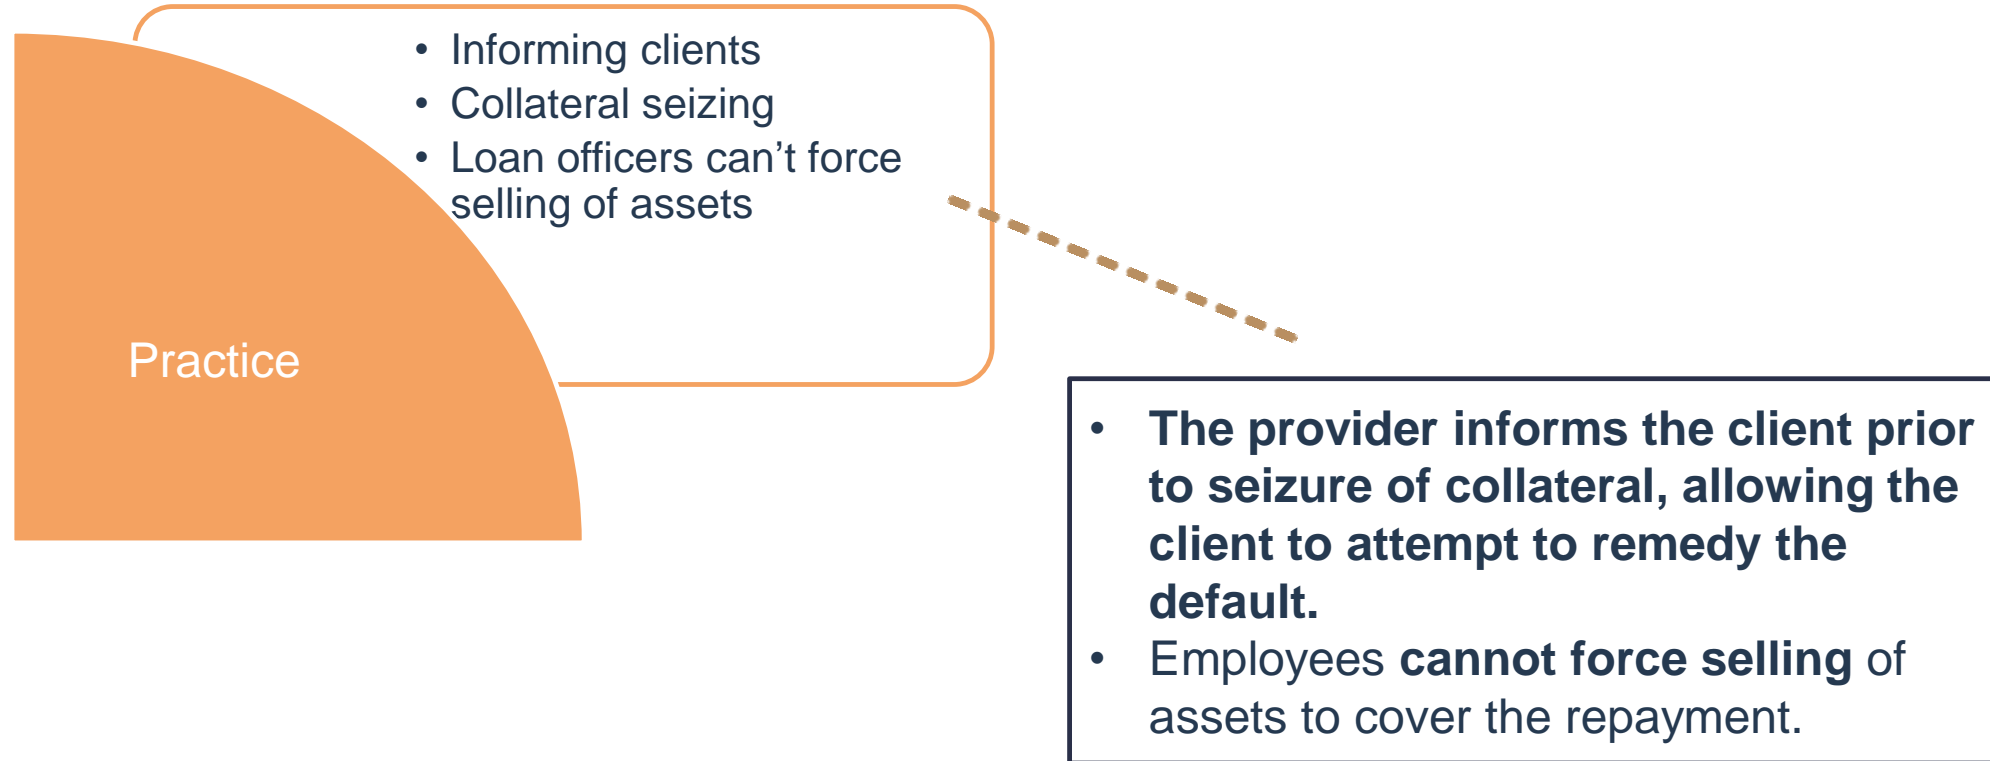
- Informing clients
- Collateral seizing
- Loan officers can’t force selling of assets

Practice

- The provider informs the client prior to seizure of collateral, allowing the client to attempt to remedy the default.
- Employees cannot force selling of assets to cover the repayment.